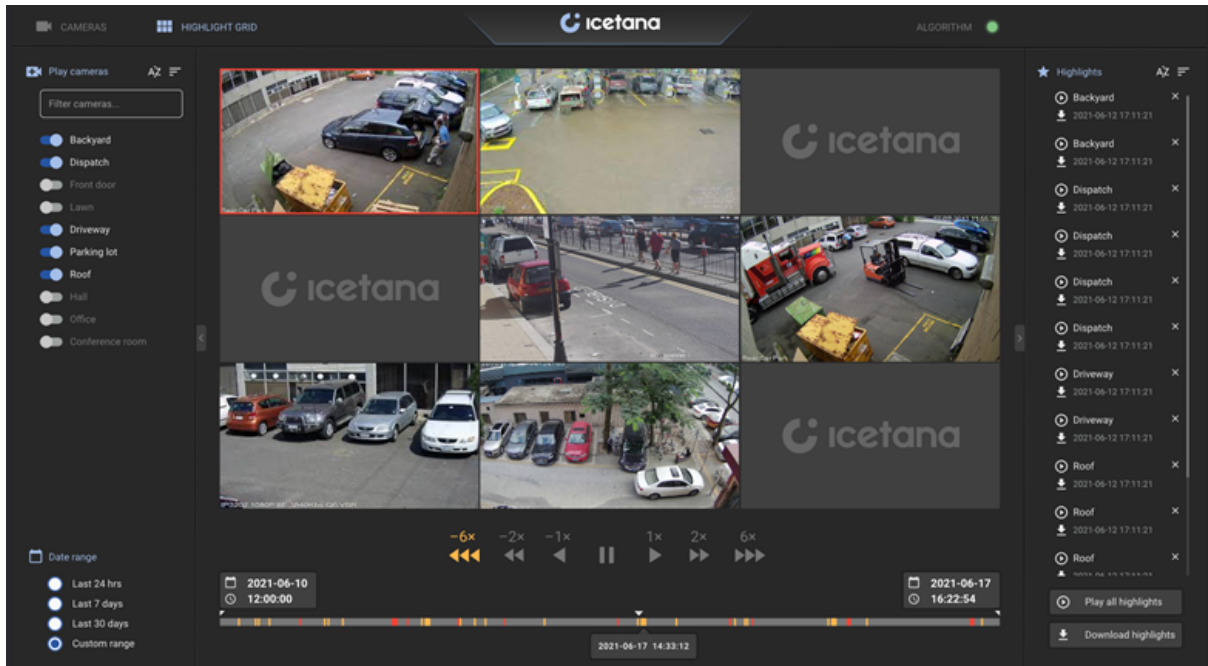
CAMERAS HIGHLIGHT GRID icetana ALGORITHM

Play cameras AZ

Filter cameras...

Backyard
Dispatch
Front door
Lawn
Driveway
Parking lot
Roof
Hall
Office
Conference room

icetana
icetana
icetana
icetana

Date range
Last 24 hrs
Last 7 days
Last 30 days
Custom range

−6× −2× −1× 1× 2× 6×

2021-06-10
12:00:00

2021-06-17
16:22:54

2021-06-17 14:33:12

Highlights AZ

Backyard
2021-06-12 17:11:21
Backyard
2021-06-12 17:11:21
Dispatch
2021-06-12 17:11:21
Dispatch
2021-06-12 17:11:21
Dispatch
2021-06-12 17:11:21
Dispatch
2021-06-12 17:11:21
Driveway
2021-06-12 17:11:21
Driveway
2021-06-12 17:11:21
Roof
2021-06-12 17:11:21
Roof
2021-06-12 17:11:21
Roof
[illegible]

Play all highlights
Download highlights